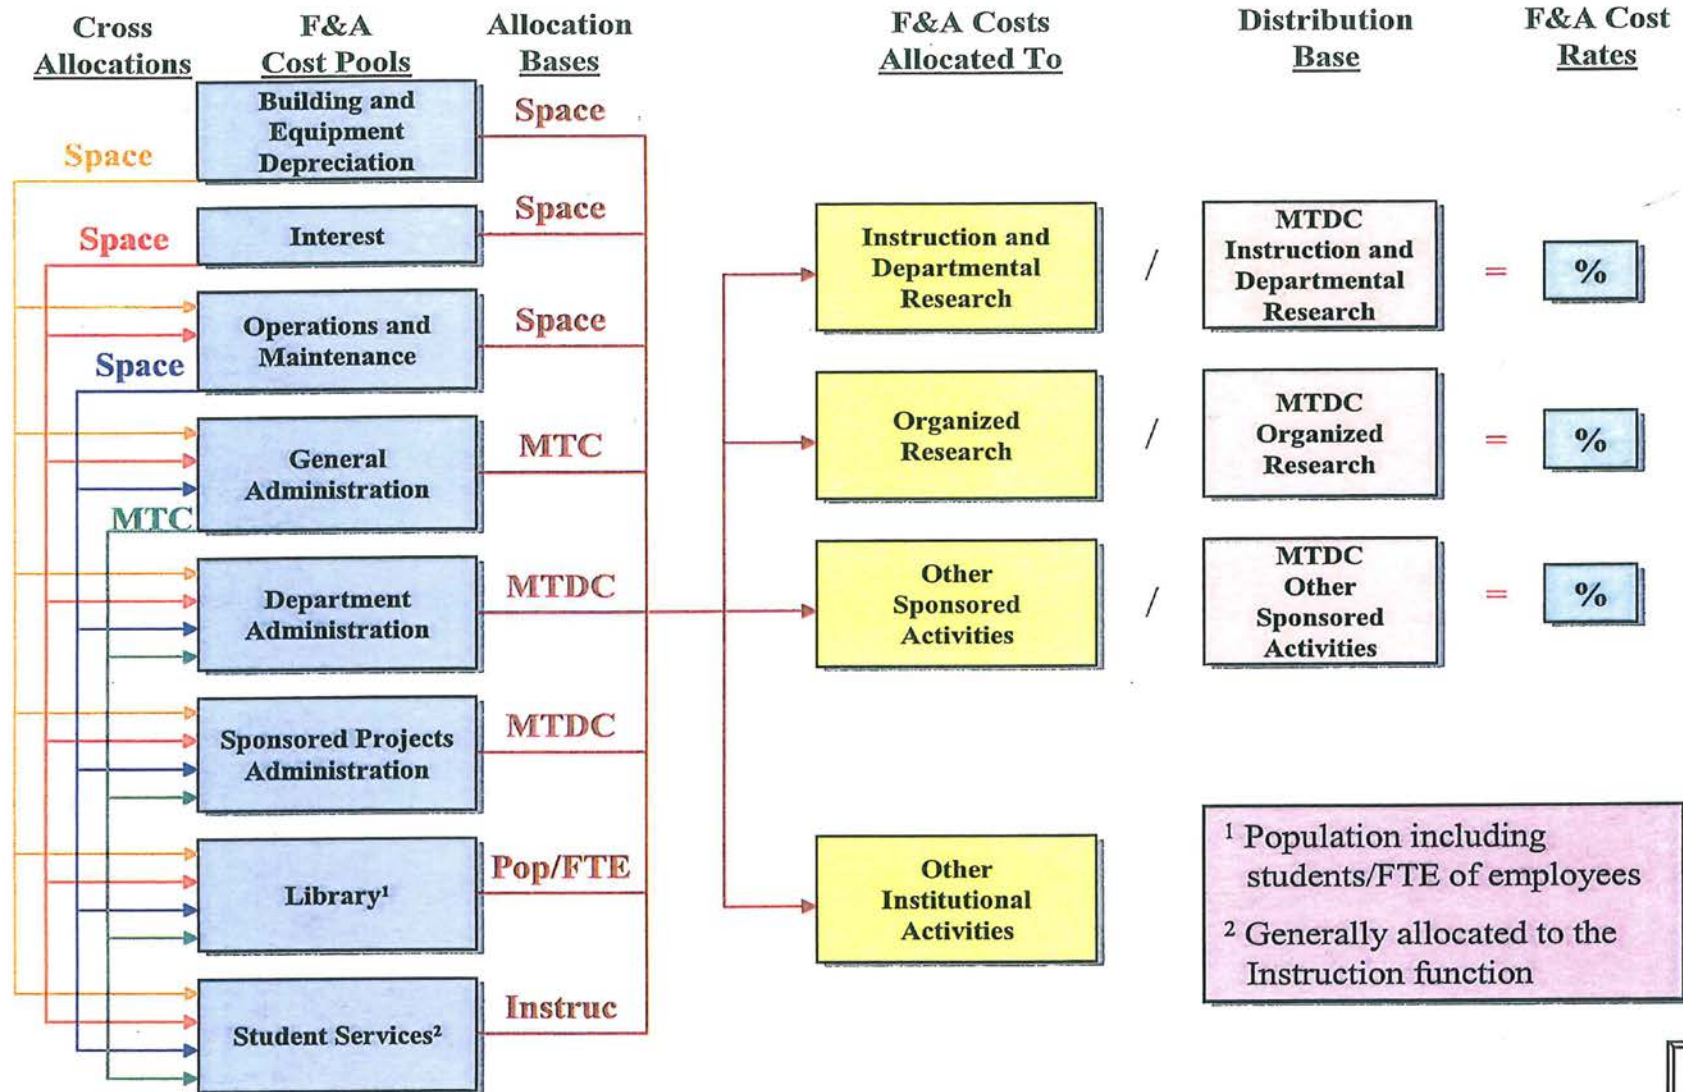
Cross Allocations

F&A Cost Pools

Allocation Bases

F&A Costs Allocated To

Distribution Base

F&A Cost Rates

Space

Building and Equipment Depreciation

Space

Space

Interest

Space

Operations and Maintenance

Space

Space

General Administration

MTC

MTC

Department Administration

MTDC

Sponsored Projects Administration

MTDC

Library$^1$

Pop/FTE

Student Services$^2$

Instruc

Instruction and Departmental Research

/

MTDC Instruction and Departmental Research

=

%

Organized Research

/

MTDC Organized Research

=

%

Other Sponsored Activities

/

MTDC Other Sponsored Activities

=

%

Other Institutional Activities

$^1$ Population including students/FTE of employees

$^2$ Generally allocated to the Instruction function